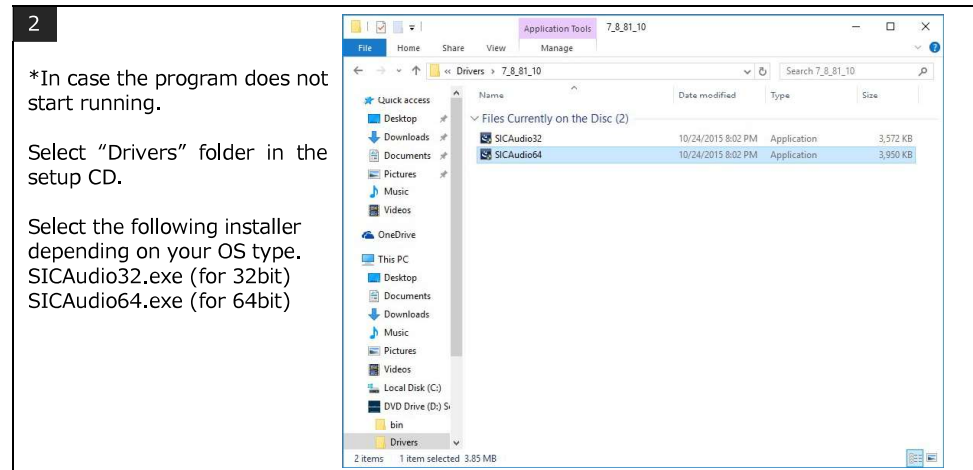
2

*In case the program does not start running.

Select "Drivers" folder in the setup CD.

Select the following installer depending on your OS type.
SICAudio32.exe (for 32bit)
SICAudio64.exe (for 64bit)

Application Tools 7_8_81_10

File Home Share View Manage

« Drivers › 7_8_81_10

Search 7_8_81_10

Quick access
Desktop
Downloads
Documents
Pictures
Music
Videos
OneDrive
This PC
Desktop
Documents
Downloads
Music
Pictures
Videos
Local Disk (C:)
DVD Drive (D:) S
bin
Drivers

| Name | Date modified | Type | Size |
|---|---|---|---|
| Files Currently on the Disc (2) | | | |
| SICAudio32 | 10/24/2015 8:02 PM | Application | 3,572 KB |
| SICAudio64 | 10/24/2015 8:02 PM | Application | 3,950 KB |

2 items 1 item selected 3.85 MB